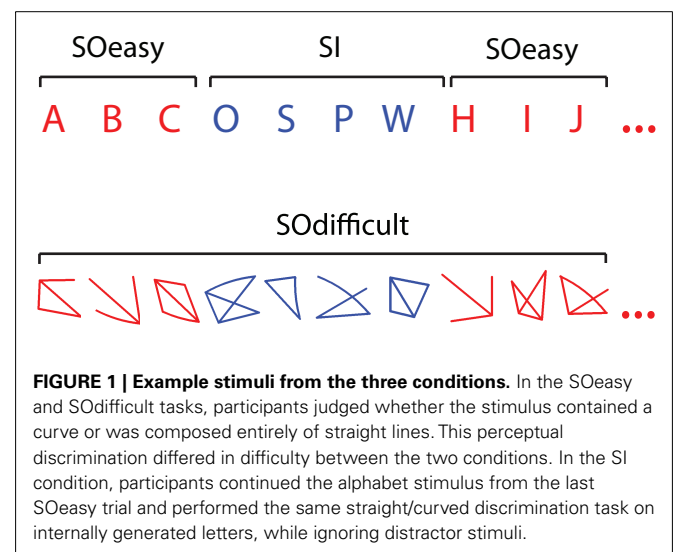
SOeasy SI SOeasy

A B C O S P W H I J ...

SOdifficult

...

**FIGURE 1 | Example stimuli from the three conditions.** In the SOeasy and SOdifficult tasks, participants judged whether the stimulus contained a curve or was composed entirely of straight lines. This perceptual discrimination differed in difficulty between the two conditions. In the SI condition, participants continued the alphabet stimulus from the last SOeasy trial and performed the same straight/curved discrimination task on internally generated letters, while ignoring distractor stimuli.